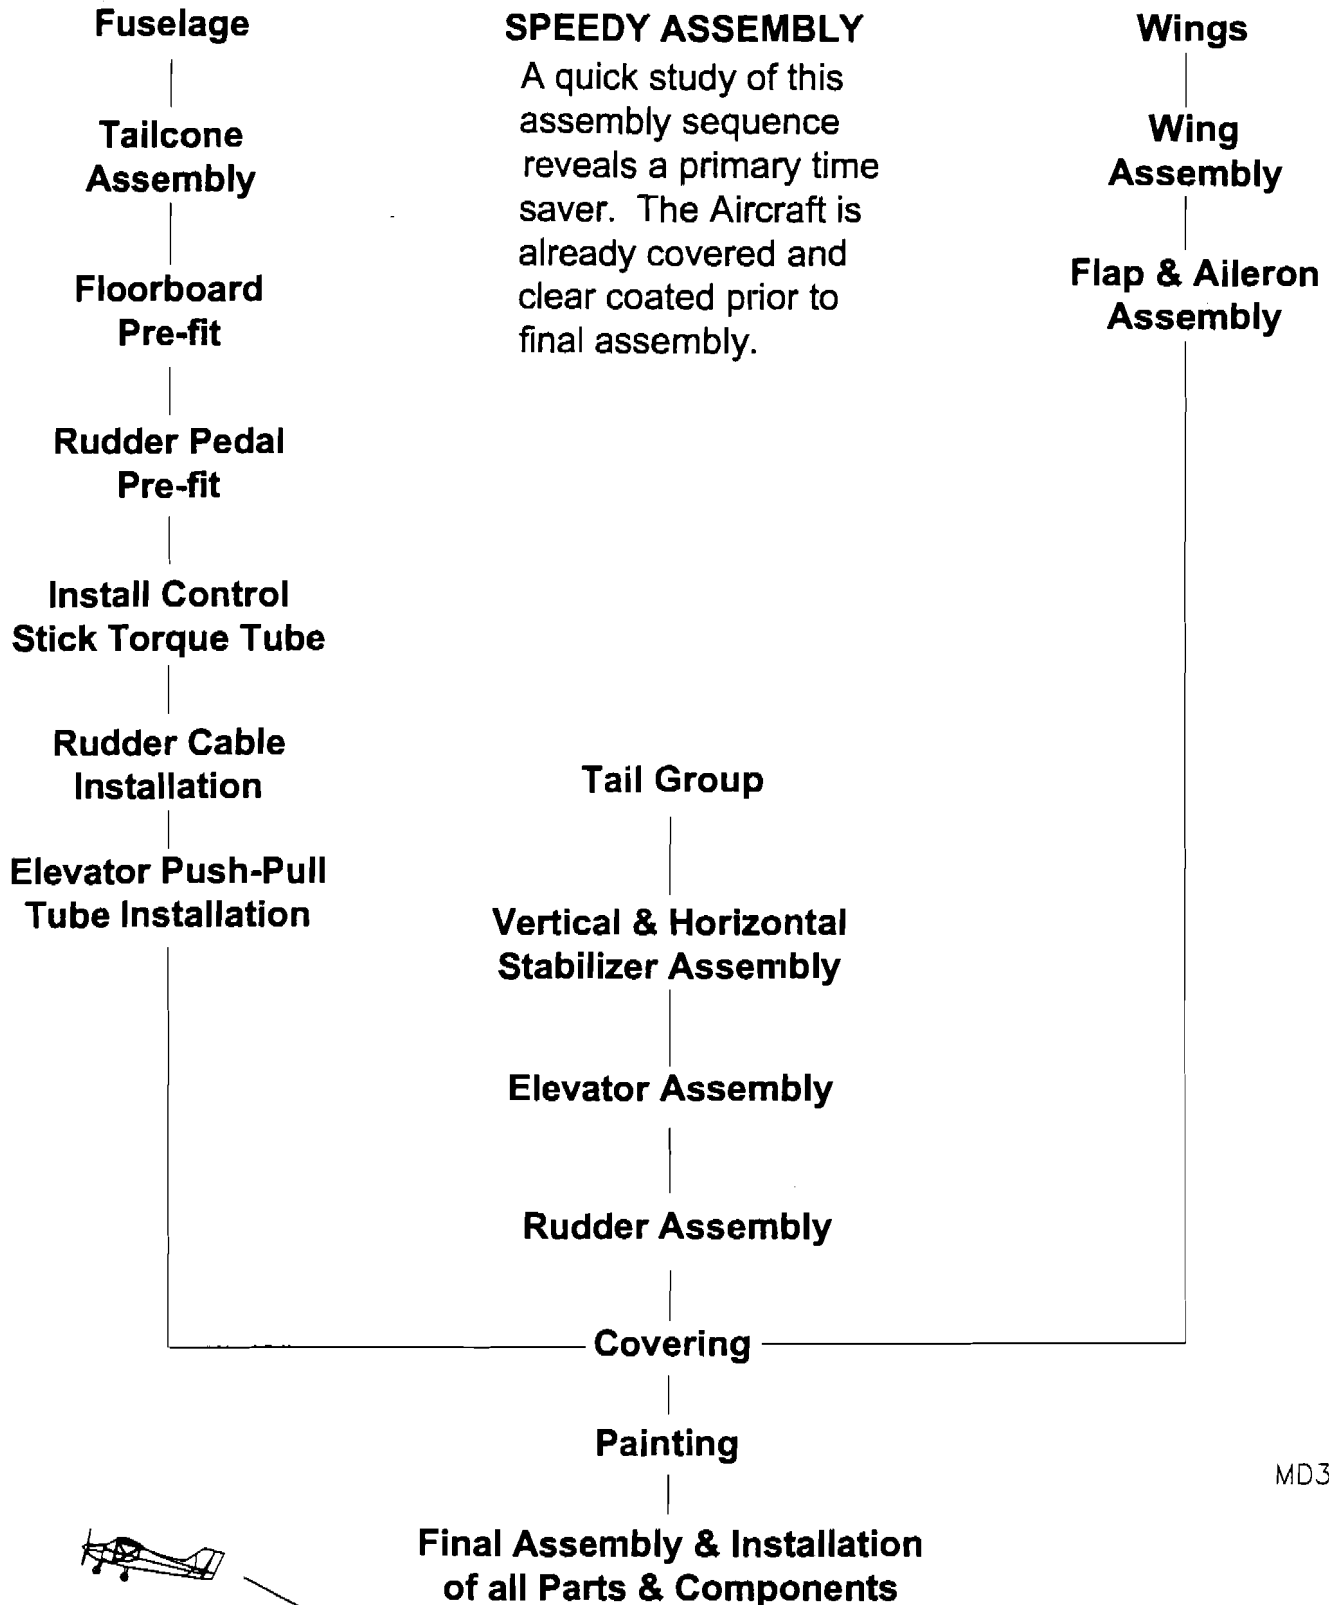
Fuselage

Tailcone Assembly

Floorboard Pre-fit

Rudder Pedal Pre-fit

Install Control Stick Torque Tube

Rudder Cable Installation

Elevator Push-Pull Tube Installation

SPEEDY ASSEMBLY

A quick study of this assembly sequence reveals a primary time saver. The Aircraft is already covered and clear coated prior to final assembly.

Wings

Wing Assembly

Flap & Aileron Assembly

Tail Group

Vertical & Horizontal Stabilizer Assembly

Elevator Assembly

Rudder Assembly

Covering

Painting

MD3

Final Assembly & Installation of all Parts & Components